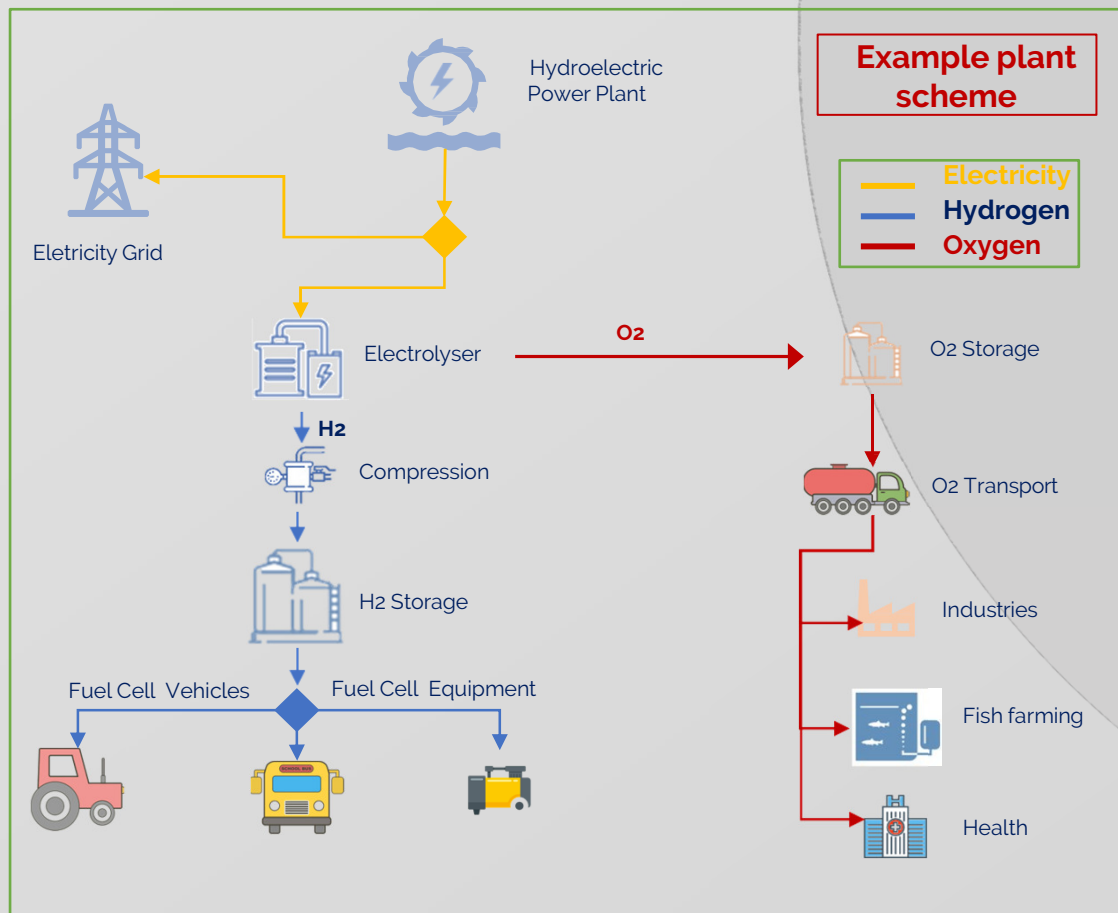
Example plant scheme

Hydroelectric Power Plant

Electricity
Hydrogen
Oxygen

Eletricity Grid

Electrolyser

O2

O2 Storage

H2

Compression

O2 Transport

H2 Storage

Industries

Fuel Cell Vehicles

Fuel Cell Equipment

SCHOOL BUS

Fish farming

Health